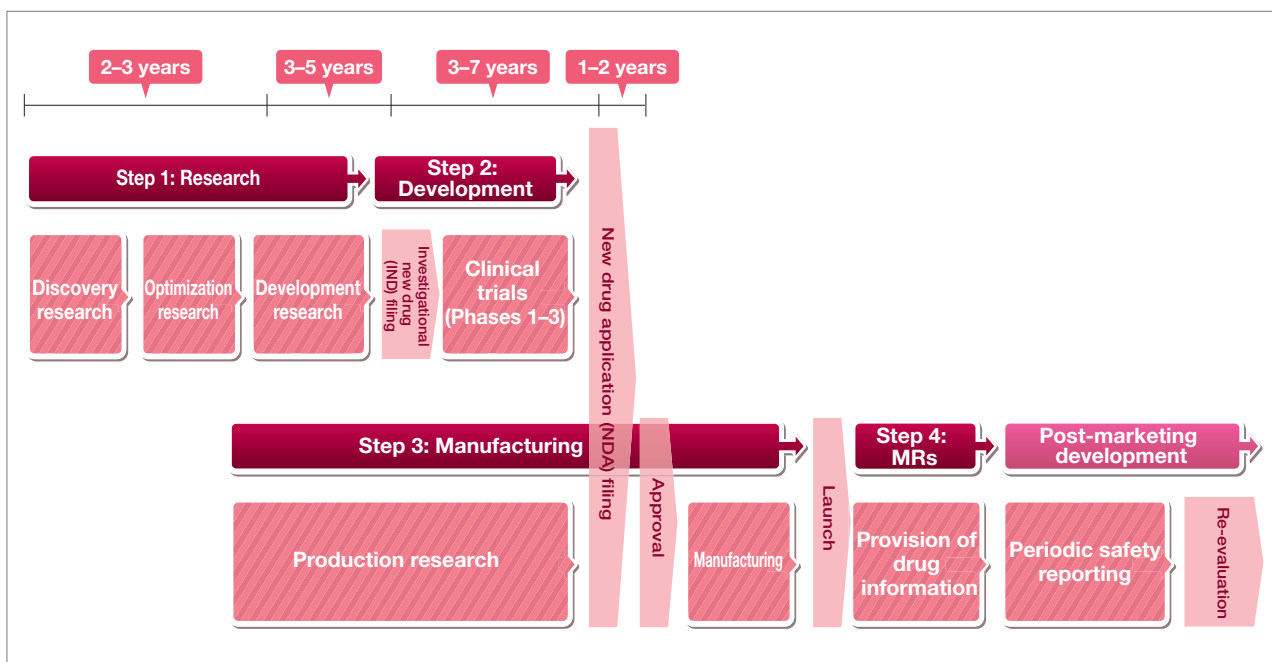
2–3 years

3–5 years

3–7 years

1–2 years

Step 1: Research

Step 2: Development

Discovery research

Optimization research

Development research

Investigational new drug (IND) filing

Clinical trials (Phases 1–3)

New drug application (NDA) filing

Step 3: Manufacturing

Approval

Launch

Step 4: MRs

Post-marketing development

Production research

Manufacturing

Provision of drug information

Periodic safety reporting

Re-evaluation